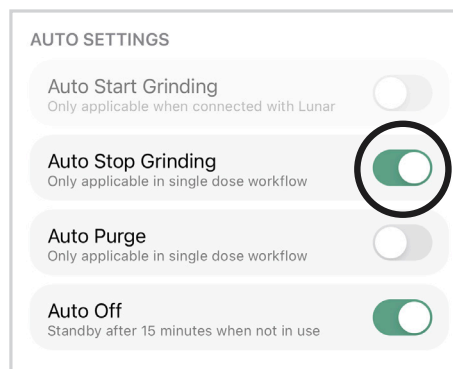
AUTO SETTINGS

Auto Start Grinding
Only applicable when connected with Lunar

Auto Stop Grinding
Only applicable in single dose workflow

Auto Purge
Only applicable in single dose workflow

Auto Off
Standby after 15 minutes when not in use